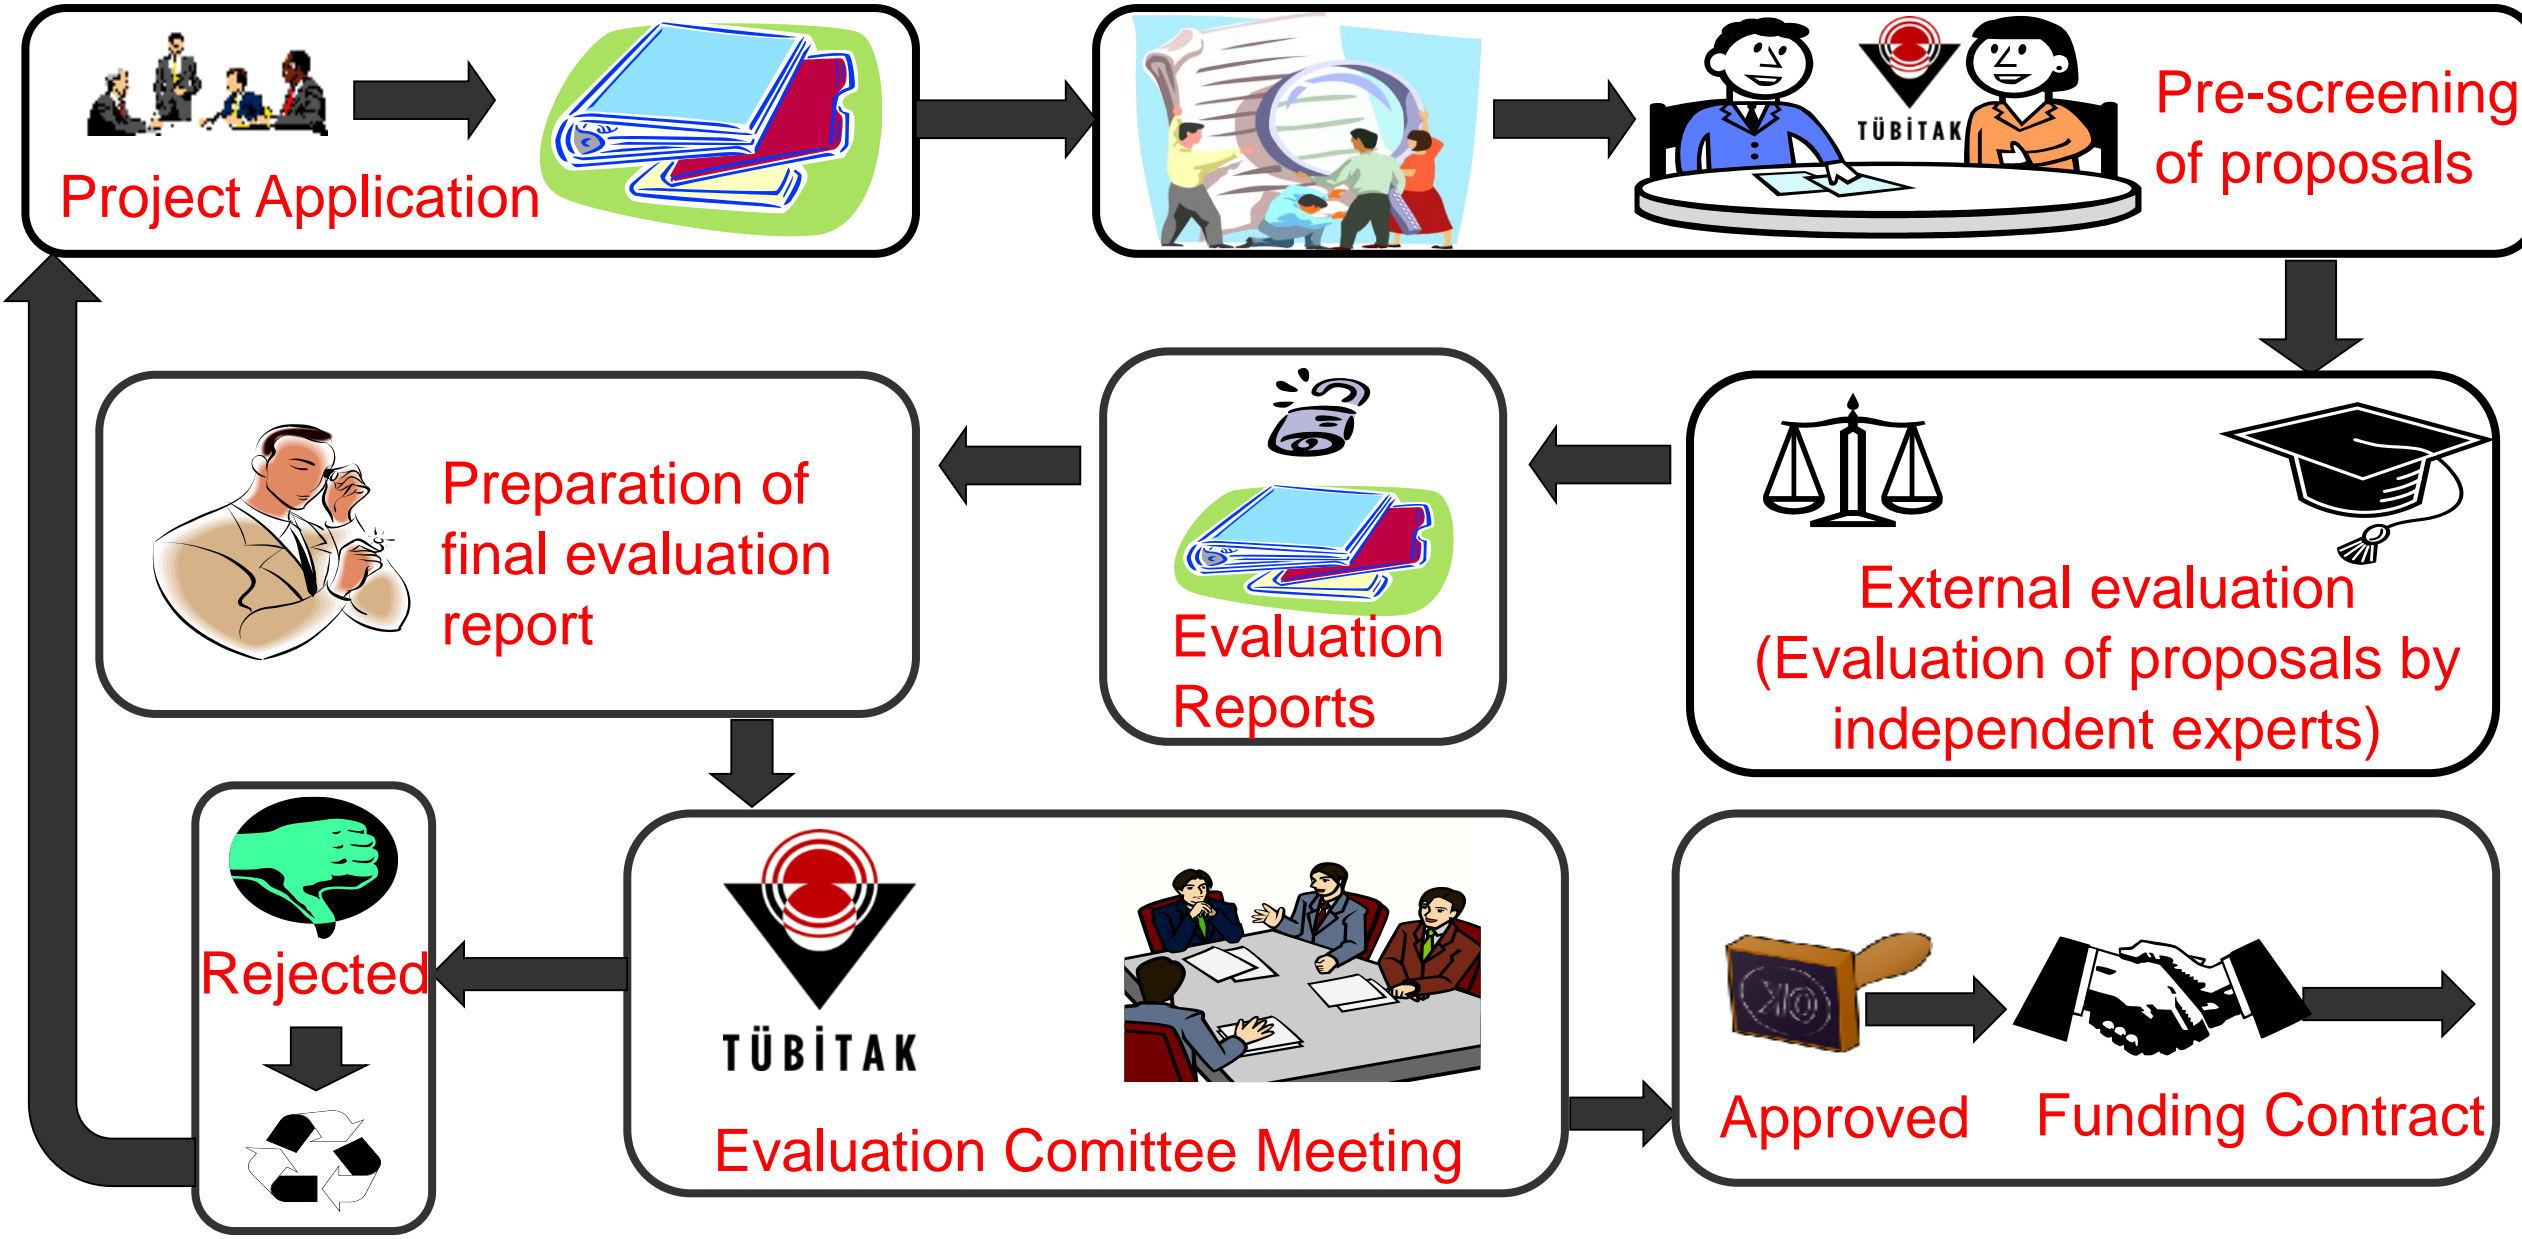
Project Application

TÜBİTAK

Pre-screening of proposals

External evaluation (Evaluation of proposals by independent experts)

Evaluation Reports

Preparation of final evaluation report

Rejected

TÜBİTAK

Evaluation Comittee Meeting

OK

Approved

Funding Contract